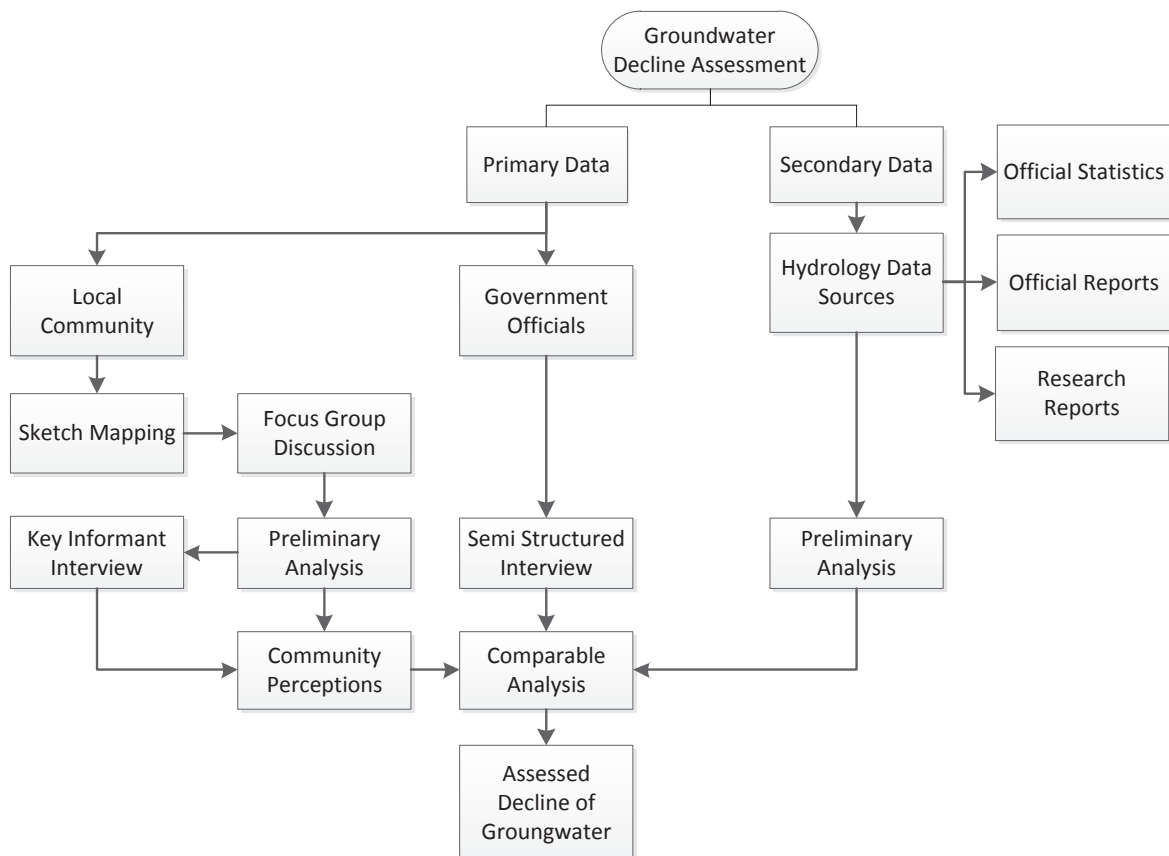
Groundwater Decline Assessment

Primary Data

Secondary Data

Official Statistics

Local Community

Government Officials

Hydrology Data Sources

Official Reports

Research Reports

Sketch Mapping

Focus Group Discussion

Key Informant Interview

Preliminary Analysis

Semi Structured Interview

Preliminary Analysis

Community Perceptions

Comparable Analysis

Assessed Decline of Groungwater